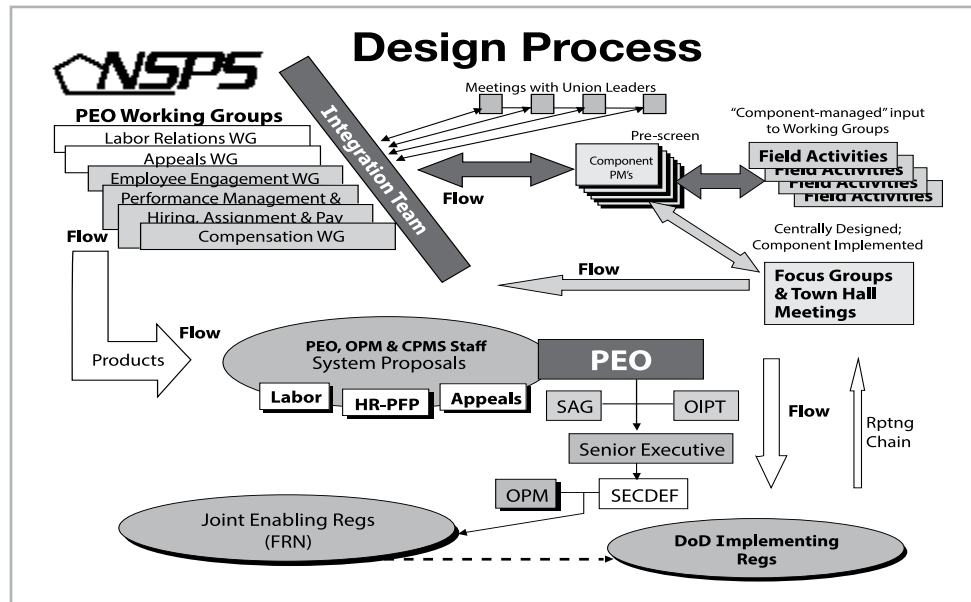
Design Process

NSPS

PEO Working Groups
Labor Relations WG
Appeals WG
Employee Engagement WG
Performance Management &
Hiring, Assignment & Pay
Compensation WG

Integration Team

Meetings with Union Leaders

Pre-screen

Component PM's

"Component-managed" input to Working Groups

Field Activities
Field Activities
Field Activities
Field Activities

Flow

Flow

Centrally Designed; Component Implemented

Flow

Focus Groups & Town Hall Meetings

Flow

Products

PEO, OPM & CPMS Staff
System Proposals

Labor
HR-PFP
Appeals

PEO

SAG
OIPT

Senior Executive

OPM
SECDEF

Flow

Rptng Chain

Joint Enabling Regs (FRN)

DoD Implementing Regs